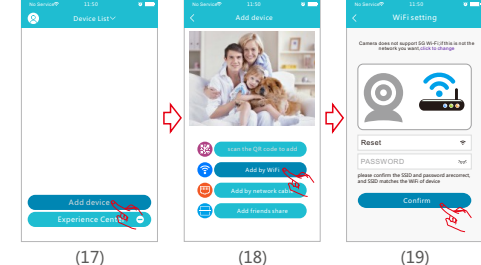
No Service 11:50
Device List
Add device
Experience Center
(17)

No Service 11:50
Add device
scan the QR code to add
Add by WiFi
Add by network cable
Add friends share
(18)

No Service 11:50
WiFi setting
Camera does not support 5G Wi-Fi,if this is not the network you want,click to change
Reset
PASSWORD
please confirm the SSID and password arecorrect, and SSID matches the WiFi of device
Confirm
(19)